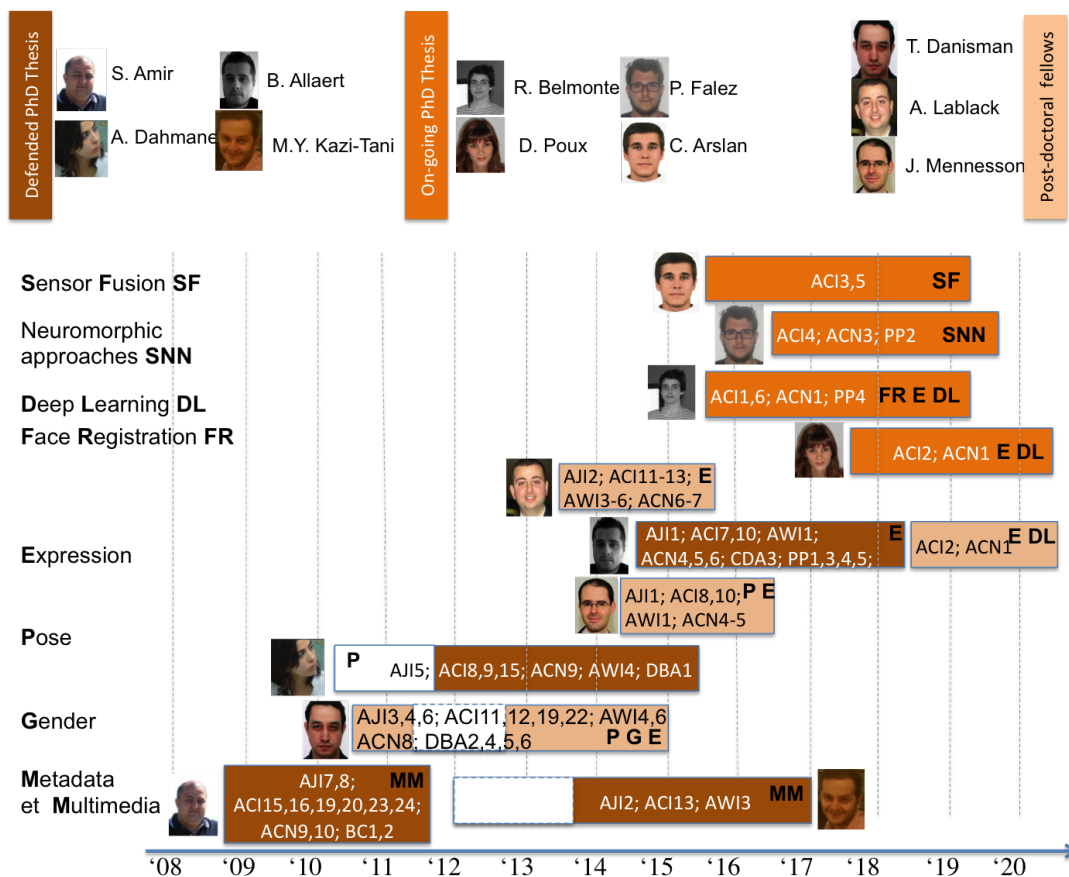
Defended PhD Thesis

S. Amir

B. Allaert

A. Dahmane

M.Y. Kazi-Tani

On-going PhD Thesis

R. Belmonte

P. Falez

D. Poux

C. Arslan

T. Danisman

A. Lablack

J. Mennesson

Post-doctoral fellows

Sensor Fusion SF

Neuromorphic approaches SNN

Deep Learning DL

Face Registration FR

Expression

Pose

Gender

Metadata et Multimedia

ACI3,5 SF

ACI4; ACN3; PP2 SNN

ACI1,6; ACN1; PP4 FR E DL

ACI2; ACN1 E DL

AJI2; ACI11-13; E AWI3-6; ACN6-7

AJI1; ACI7,10; AWI1; ACN4,5,6; CDA3; PP1,3,4,5; E

ACI2; ACN1 E DL

AJI1; ACI8,10; P E AWI1; ACN4-5

P AJI5; ACI8,9,15; ACN9; AWI4; DBA1

AJI3,4,6; ACI11,12,19,22; AWI4,6 ACN8; DBA2,4,5,6 P G E

AJI7,8; MM ACI15,16,19,20,23,24; ACN9,10; BC1,2

AJI2; ACI13; AWI3 MM

'08 '09 '10 '11 '12 '13 '14 '15 '16 '17 '18 '19 '20